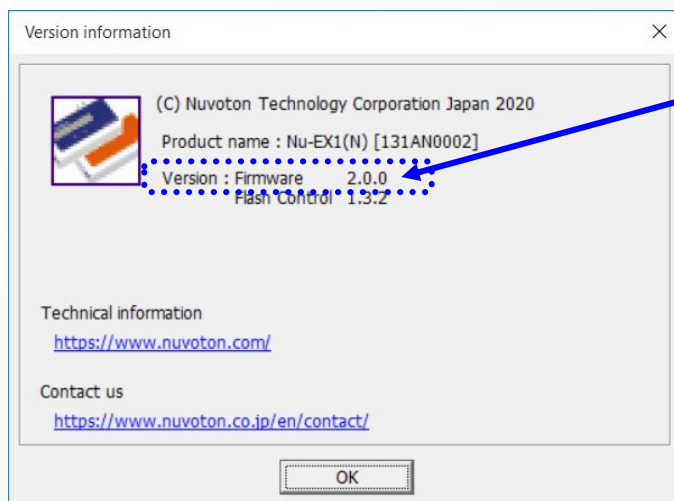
Version information

×

(C) Nuvoton Technology Corporation Japan 2020

Product name : Nu-EX1(N) [131AN0002]

Version : Firmware 2.0.0
Flash Control 1.3.2

Technical information

https://www.nuvoton.com/

Contact us

https://www.nuvoton.co.jp/en/contact/

OK